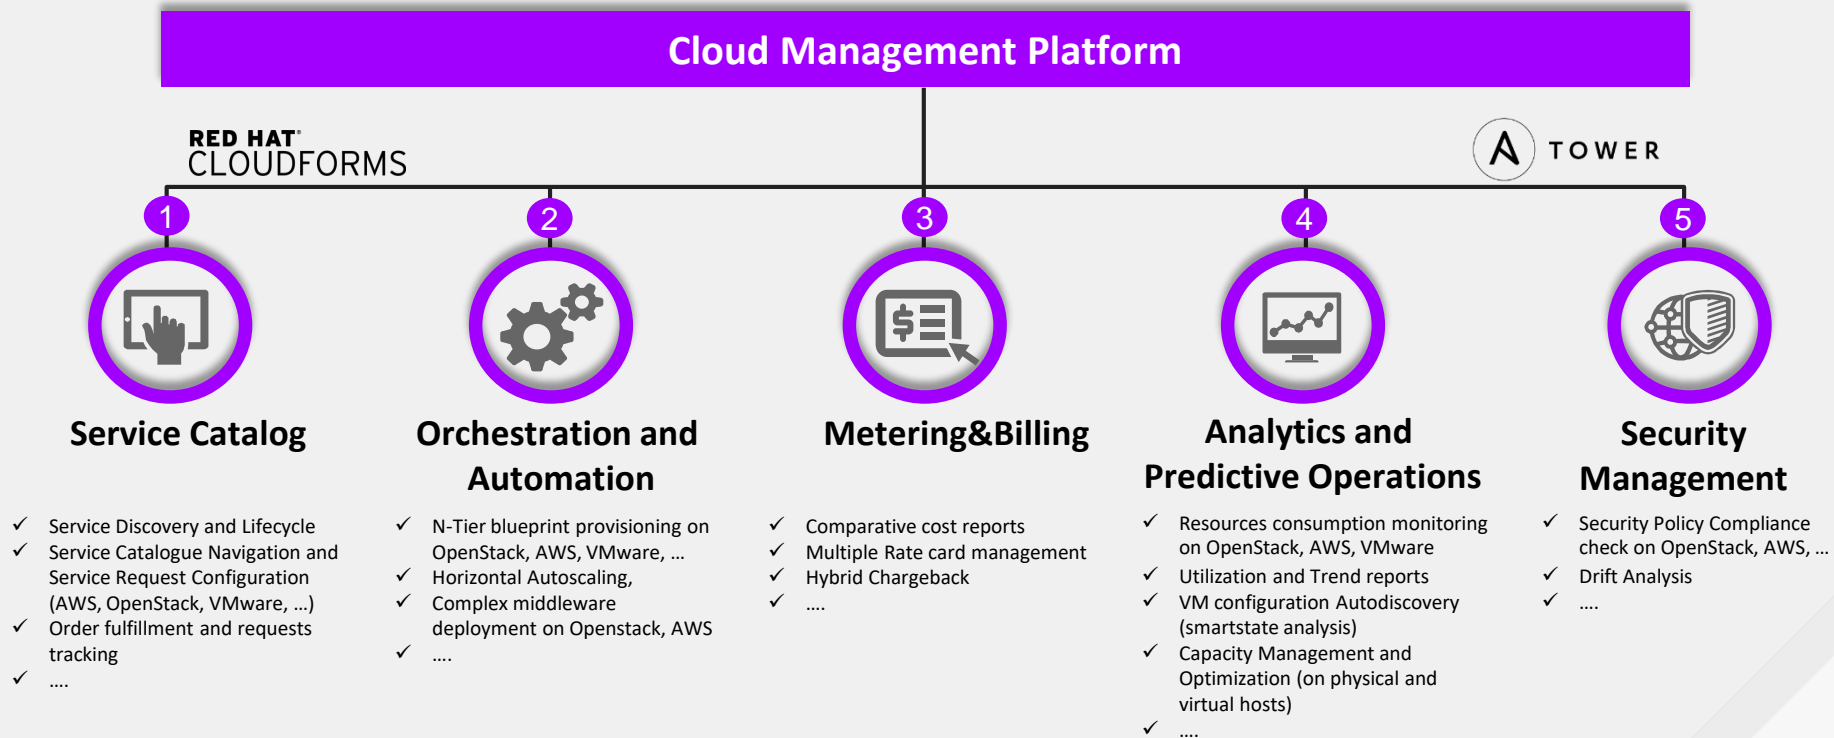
Cloud Management Platform

RED HAT CLOUDFORMS

TOWER

1

2

3

4

5

Service Catalog

Orchestration and Automation

Metering&Billing

Analytics and Predictive Operations

Security Management

✓ Service Discovery and Lifecycle
✓ Service Catalogue Navigation and Service Request Configuration (AWS, OpenStack, VMware, …)
✓ Order fulfillment and requests tracking
✓ ….

✓ N-Tier blueprint provisioning on OpenStack, AWS, VMware, …
✓ Horizontal Autoscaling,
✓ Complex middleware deployment on Openstack, AWS
✓ ….

✓ Comparative cost reports
✓ Multiple Rate card management
✓ Hybrid Chargeback
✓ ….

✓ Resources consumption monitoring on OpenStack, AWS, VMware
✓ Utilization and Trend reports
✓ VM configuration Autodiscovery (smartstate analysis)
✓ Capacity Management and Optimization (on physical and virtual hosts)
✓ ….

✓ Security Policy Compliance check on OpenStack, AWS, …
✓ Drift Analysis
✓ ….